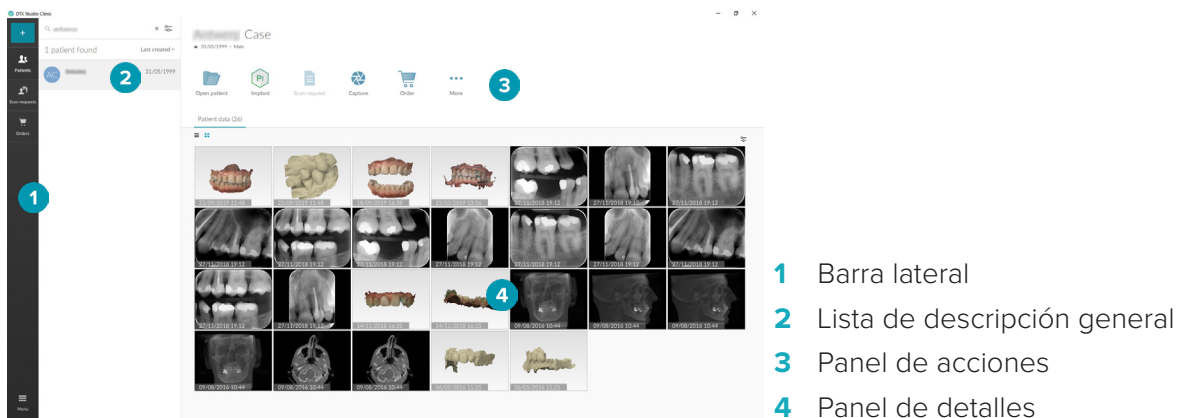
DTX Studio Clinic

+

Patients

Scan requests

Orders

Menu

1 patient found

Last created

AC

31/05/1999

2

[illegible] Case

31/05/1999 • Male

Open patient

Implant

Scan request

Capture

Order

More

3

Patient data (26)

1

4

27/11/2018 19:12

27/11/2018 19:12

27/11/2018 19:12

27/11/2018 19:12

27/11/2018 19:12

27/11/2018 19:12

27/11/2018 19:12

27/11/2018 19:12

27/11/2018 19:12

27/11/2018 19:12

27/11/2018 19:12

27/11/2018 19:12

27/11/2018 19:12

09/08/2016 10:44

09/08/2016 10:44

09/08/2016 10:44

09/08/2016 10:44

09/08/2016 10:44

09/08/2016 10:44

1 Barra lateral

2 Lista de descripción general

3 Panel de acciones

4 Panel de detalles